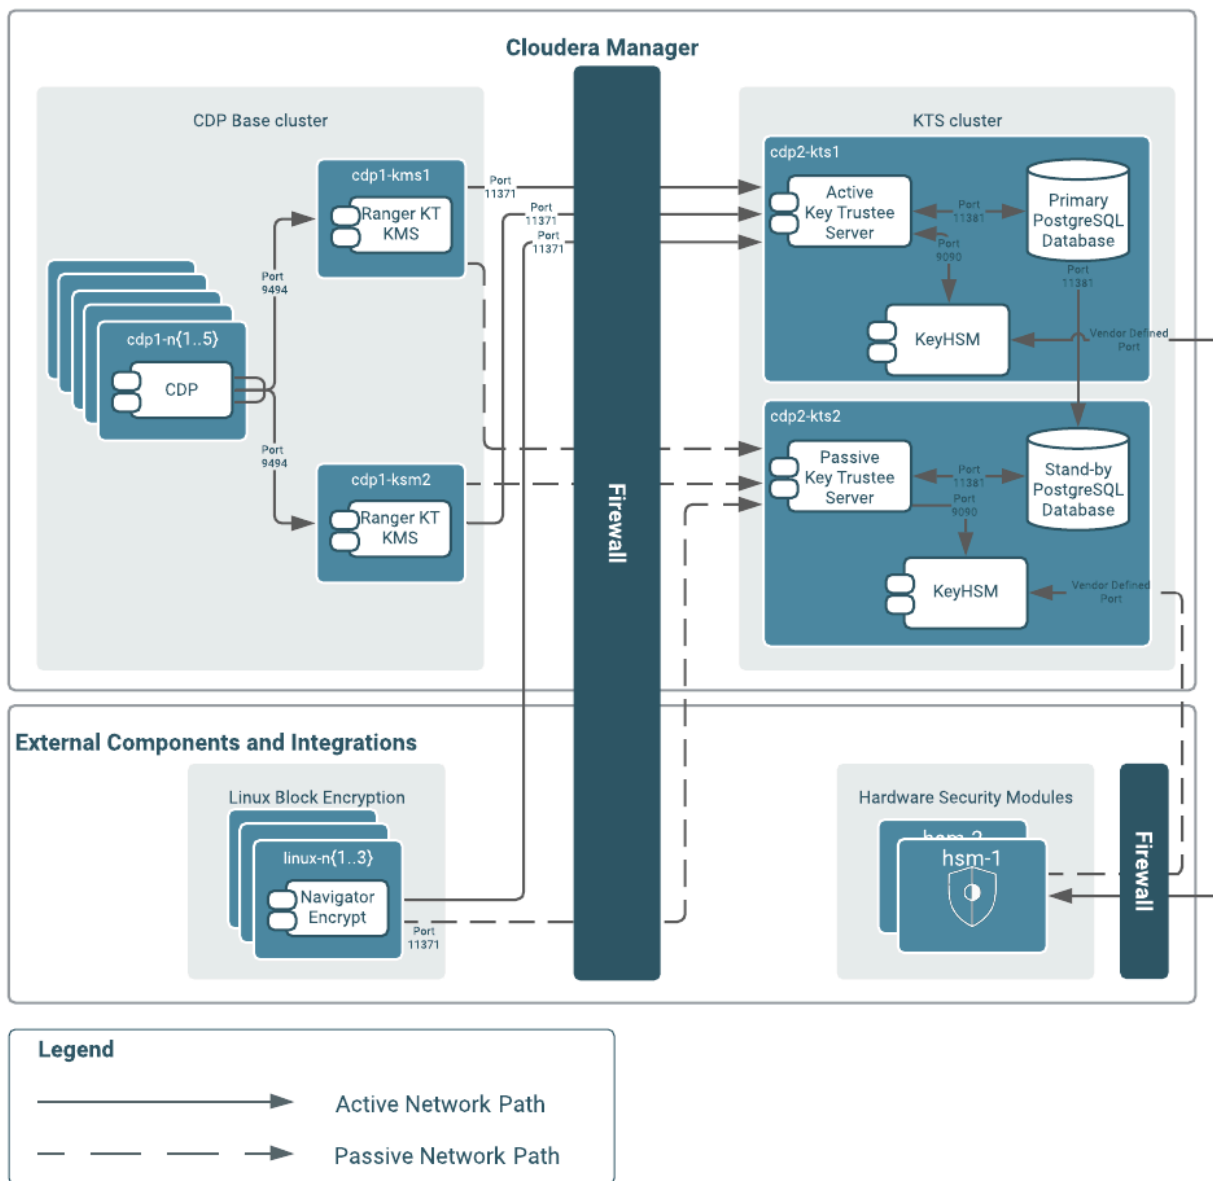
Cloudera Manager

CDP Base cluster

cdp1-kms1
Ranger KT KMS

cdp1-n{1..5}
CDP

Port 9494

Port 9494

cdp1-ksm2
Ranger KT KMS

Port 11371
Port 11371
Port 11371

Firewall

KTS cluster

cdp2-kts1
Active Key Trustee Server
Port 11381
Primary PostgreSQL Database
Port 9090
Port 11381
KeyHSM
Vendor Defined Port

cdp2-kts2
Passive Key Trustee Server
Port 11381
Port 9090
Stand-by PostgreSQL Database
KeyHSM
Vendor Defined Port

External Components and Integrations

Linux Block Encryption
linux-n{1..3}
Navigator Encrypt
Port 11371

Hardware Security Modules
hsm-2
hsm-1

Firewall

Legend
Active Network Path
Passive Network Path